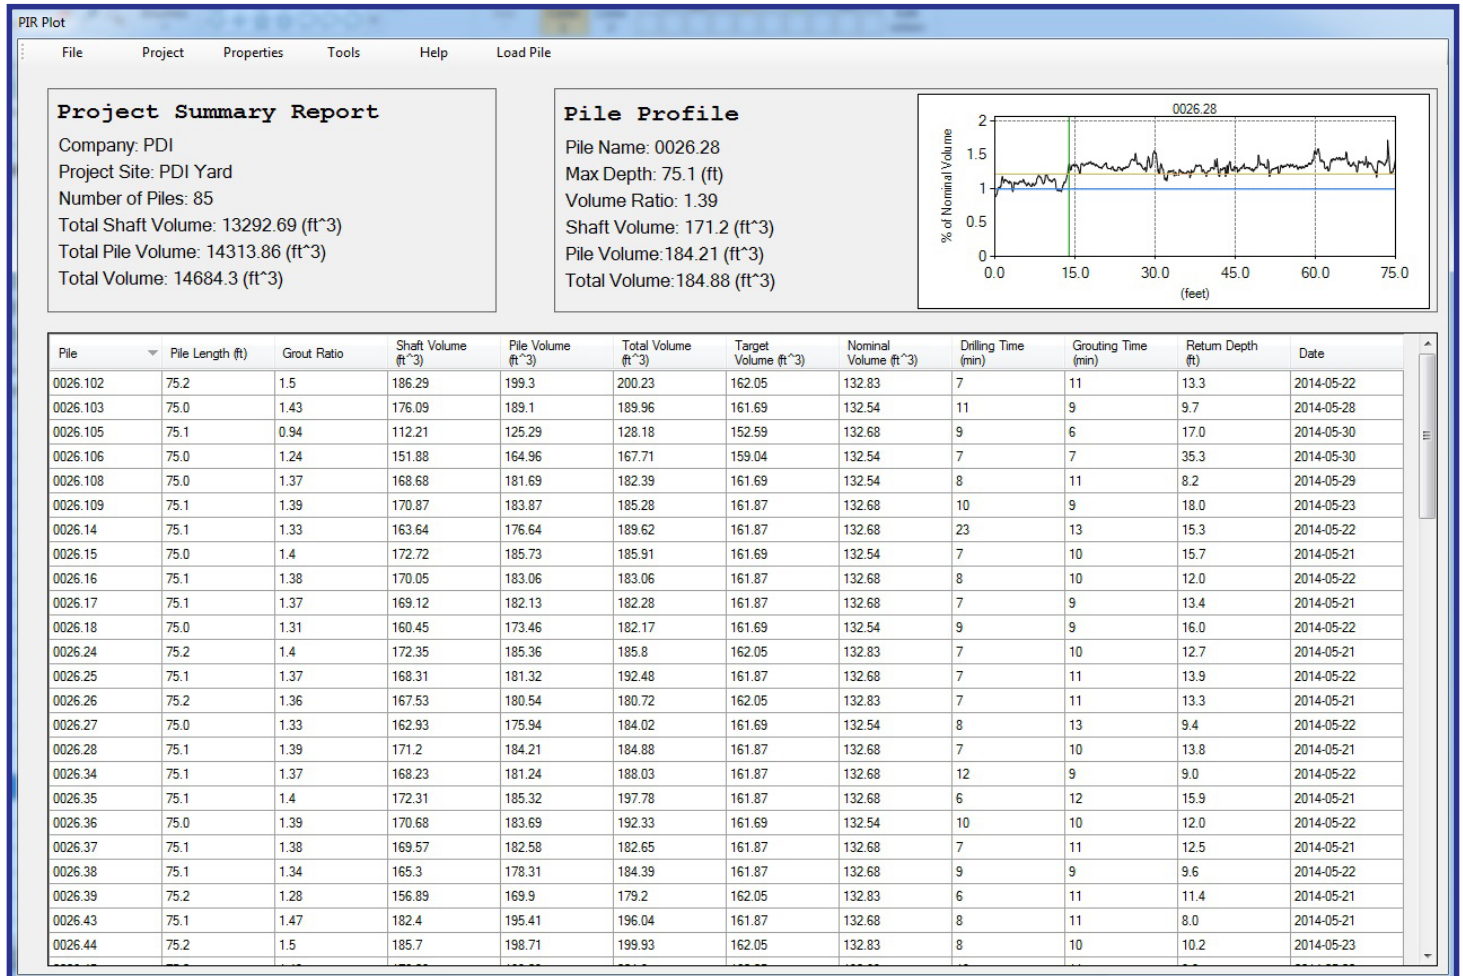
PIR Plot

File Project Properties Tools Help Load Pile

Project Summary Report
Company: PDI
Project Site: PDI Yard
Number of Piles: 85
Total Shaft Volume: 13292.69 (ft^3)
Total Pile Volume: 14313.86 (ft^3)
Total Volume: 14684.3 (ft^3)

Pile Profile
Pile Name: 0026.28
Max Depth: 75.1 (ft)
Volume Ratio: 1.39
Shaft Volume: 171.2 (ft^3)
Pile Volume:184.21 (ft^3)
Total Volume:184.88 (ft^3)

0026.28
% of Nominal Volume
2
1.5
1
0.5
0
0.0 15.0 30.0 45.0 60.0 75.0
(feet)

| Pile | Pile Length (ft) | Grout Ratio | Shaft Volume (ft^3) | Pile Volume (ft^3) | Total Volume (ft^3) | Target Volume (ft^3) | Nominal Volume (ft^3) | Drilling Time (min) | Grouting Time (min) | Return Depth (ft) | Date |
|---|---|---|---|---|---|---|---|---|---|---|---|
| 0026.102 | 75.2 | 1.5 | 186.29 | 199.3 | 200.23 | 162.05 | 132.83 | 7 | 11 | 13.3 | 2014-05-22 |
| 0026.103 | 75.0 | 1.43 | 176.09 | 189.1 | 189.96 | 161.69 | 132.54 | 11 | 9 | 9.7 | 2014-05-28 |
| 0026.105 | 75.1 | 0.94 | 112.21 | 125.29 | 128.18 | 152.59 | 132.68 | 9 | 6 | 17.0 | 2014-05-30 |
| 0026.106 | 75.0 | 1.24 | 151.88 | 164.96 | 167.71 | 159.04 | 132.54 | 7 | 7 | 35.3 | 2014-05-30 |
| 0026.108 | 75.0 | 1.37 | 168.68 | 181.69 | 182.39 | 161.69 | 132.54 | 8 | 11 | 8.2 | 2014-05-29 |
| 0026.109 | 75.1 | 1.39 | 170.87 | 183.87 | 185.28 | 161.87 | 132.68 | 10 | 9 | 18.0 | 2014-05-23 |
| 0026.14 | 75.1 | 1.33 | 163.64 | 176.64 | 189.62 | 161.87 | 132.68 | 23 | 13 | 15.3 | 2014-05-22 |
| 0026.15 | 75.0 | 1.4 | 172.72 | 185.73 | 185.91 | 161.69 | 132.54 | 7 | 10 | 15.7 | 2014-05-21 |
| 0026.16 | 75.1 | 1.38 | 170.05 | 183.06 | 183.06 | 161.87 | 132.68 | 8 | 10 | 12.0 | 2014-05-22 |
| 0026.17 | 75.1 | 1.37 | 169.12 | 182.13 | 182.28 | 161.87 | 132.68 | 7 | 9 | 13.4 | 2014-05-21 |
| 0026.18 | 75.0 | 1.31 | 160.45 | 173.46 | 182.17 | 161.69 | 132.54 | 9 | 9 | 16.0 | 2014-05-22 |
| 0026.24 | 75.2 | 1.4 | 172.35 | 185.36 | 185.8 | 162.05 | 132.83 | 7 | 10 | 12.7 | 2014-05-21 |
| 0026.25 | 75.1 | 1.37 | 168.31 | 181.32 | 192.48 | 161.87 | 132.68 | 7 | 11 | 13.9 | 2014-05-22 |
| 0026.26 | 75.2 | 1.36 | 167.53 | 180.54 | 180.72 | 162.05 | 132.83 | 7 | 11 | 13.3 | 2014-05-21 |
| 0026.27 | 75.0 | 1.33 | 162.93 | 175.94 | 184.02 | 161.69 | 132.54 | 8 | 13 | 9.4 | 2014-05-22 |
| 0026.28 | 75.1 | 1.39 | 171.2 | 184.21 | 184.88 | 161.87 | 132.68 | 7 | 10 | 13.8 | 2014-05-21 |
| 0026.34 | 75.1 | 1.37 | 168.23 | 181.24 | 188.03 | 161.87 | 132.68 | 12 | 9 | 9.0 | 2014-05-22 |
| 0026.35 | 75.1 | 1.4 | 172.31 | 185.32 | 197.78 | 161.87 | 132.68 | 6 | 12 | 15.9 | 2014-05-21 |
| 0026.36 | 75.0 | 1.39 | 170.68 | 183.69 | 192.33 | 161.69 | 132.54 | 10 | 10 | 12.0 | 2014-05-22 |
| 0026.37 | 75.1 | 1.38 | 169.57 | 182.58 | 182.65 | 161.87 | 132.68 | 7 | 11 | 12.5 | 2014-05-21 |
| 0026.38 | 75.1 | 1.34 | 165.3 | 178.31 | 184.39 | 161.87 | 132.68 | 9 | 9 | 9.6 | 2014-05-22 |
| 0026.39 | 75.2 | 1.28 | 156.89 | 169.9 | 179.2 | 162.05 | 132.83 | 6 | 11 | 11.4 | 2014-05-21 |
| 0026.43 | 75.1 | 1.47 | 182.4 | 195.41 | 196.04 | 161.87 | 132.68 | 8 | 11 | 8.0 | 2014-05-21 |
| 0026.44 | 75.2 | 1.5 | 185.7 | 198.71 | 199.93 | 162.05 | 132.83 | 8 | 10 | 10.2 | 2014-05-23 |